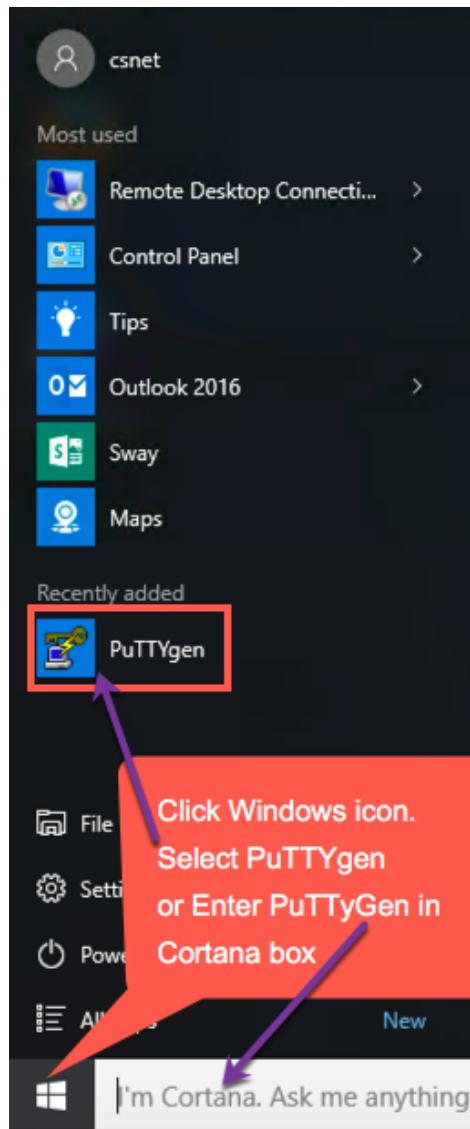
csnet

Most used

Remote Desktop Connecti...

Control Panel

Tips

Outlook 2016

Sway

Maps

Recently added

PuTTYgen

File

Setti

Powe

All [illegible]

New

Click Windows icon. Select PuTTYgen or Enter PuTTyGen in Cortana box

I'm Cortana. Ask me anything